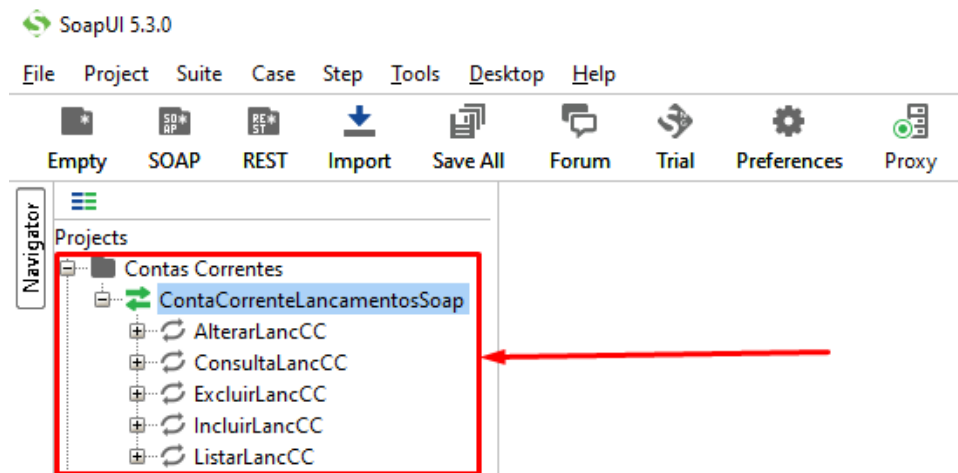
SoapUI 5.3.0

File Project Suite Case Step Tools Desktop Help

Empty SOAP REST Import Save All Forum Trial Preferences Proxy

Navigator

Projects

Contas Correntes
ContaCorrenteLancamentosSoap
AlterarLancCC
ConsultaLancCC
ExcluirLancCC
IncluirLancCC
ListarLancCC